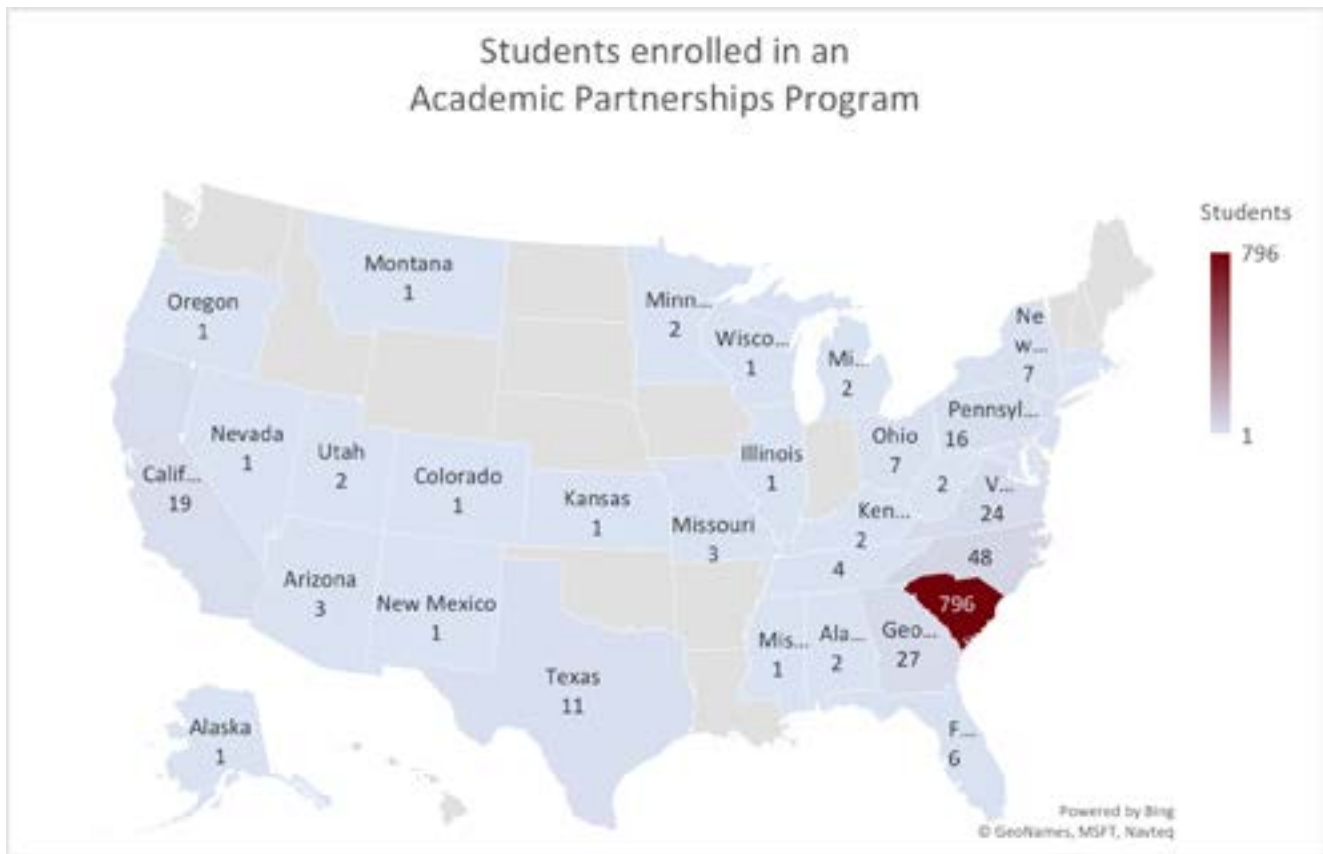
Students enrolled in an
Academic Partnerships Program

Students
796
1

Montana
1

Oregon
1

Minn...
2

Wisco...
1

Mi...
2

Ne
w...
7

Pennsyl...
16

Nevada
1

Utah
2

Colorado
1

Illinois
1

Ohio
7

Calif...
19

Kansas
1

Missouri
3

Ken...
2

2

V...
24

48

4

796

Arizona
3

New Mexico
1

Mis...
1

Ala...
2

Geo...
27

Texas
11

Alaska
1

F...
6

Powered by Bing
© GeoNames, MSFT, Navteq